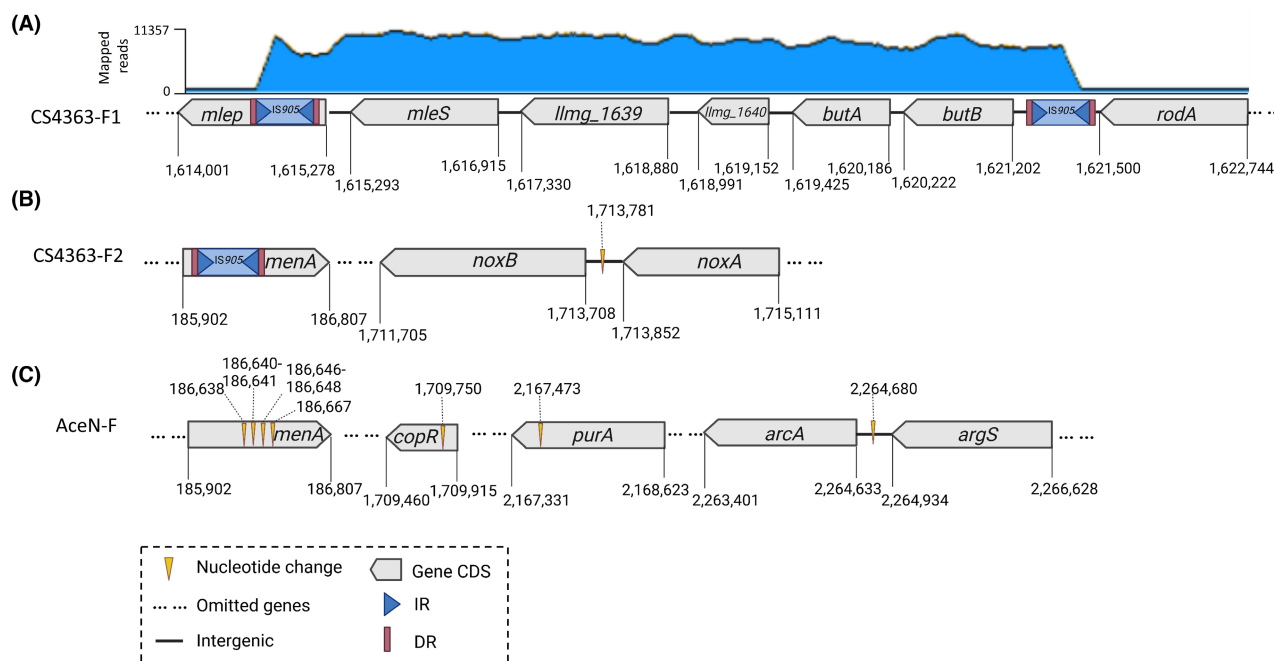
(A)

Mapped reads

11357

0

CS4363-F1

mlep IS905 mleS llmg_1639 llmg_1640 butA butB IS905 rodA

1,614,001 1,615,278 1,615,293 1,616,915 1,617,330 1,618,880 1,618,991 1,619,152 1,619,425 1,620,186 1,620,222 1,621,202 1,621,500 1,622,744

(B)

CS4363-F2

IS905 menA noxB 1,713,781 noxA

185,902 186,807 1,711,705 1,713,708 1,713,852 1,715,111

(C)

AceN-F

186,638 186,640-186,641 186,646-186,648 186,667 menA copR 1,709,750 2,167,473 purA arcA 2,264,680 argS

185,902 186,807 1,709,460 1,709,915 2,167,331 2,168,623 2,263,401 2,264,633 2,264,934 2,266,628

Nucleotide change
Gene CDS
Omitted genes
IR
Intergenic
DR